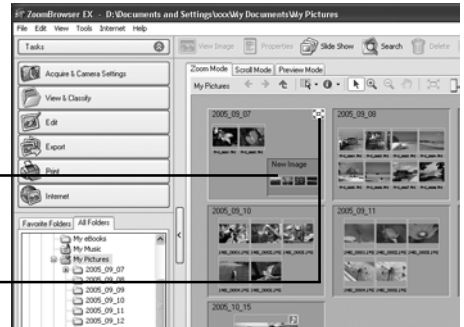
ZoomBrowser EX - D:\Documents and Settings\xxx\My Documents\My Pictures
File Edit View Tools Internet Help
Tasks
Acquire & Camera Settings
View & Classify
Edit
Export
Print
Internet
Favorite Folders All Folders
My eBooks
My Music
My Pictures
2005_09_07
2005_09_08
2005_09_09
2005_09_10
2005_09_11
2005_09_12
View Image Properties Slide Show Search Delete
Zoom Mode Scroll Mode Preview Mode
My Pictures
2005_09_07
New Image
2005_09_08
2005_09_10
2005_09_11
2005_10_15